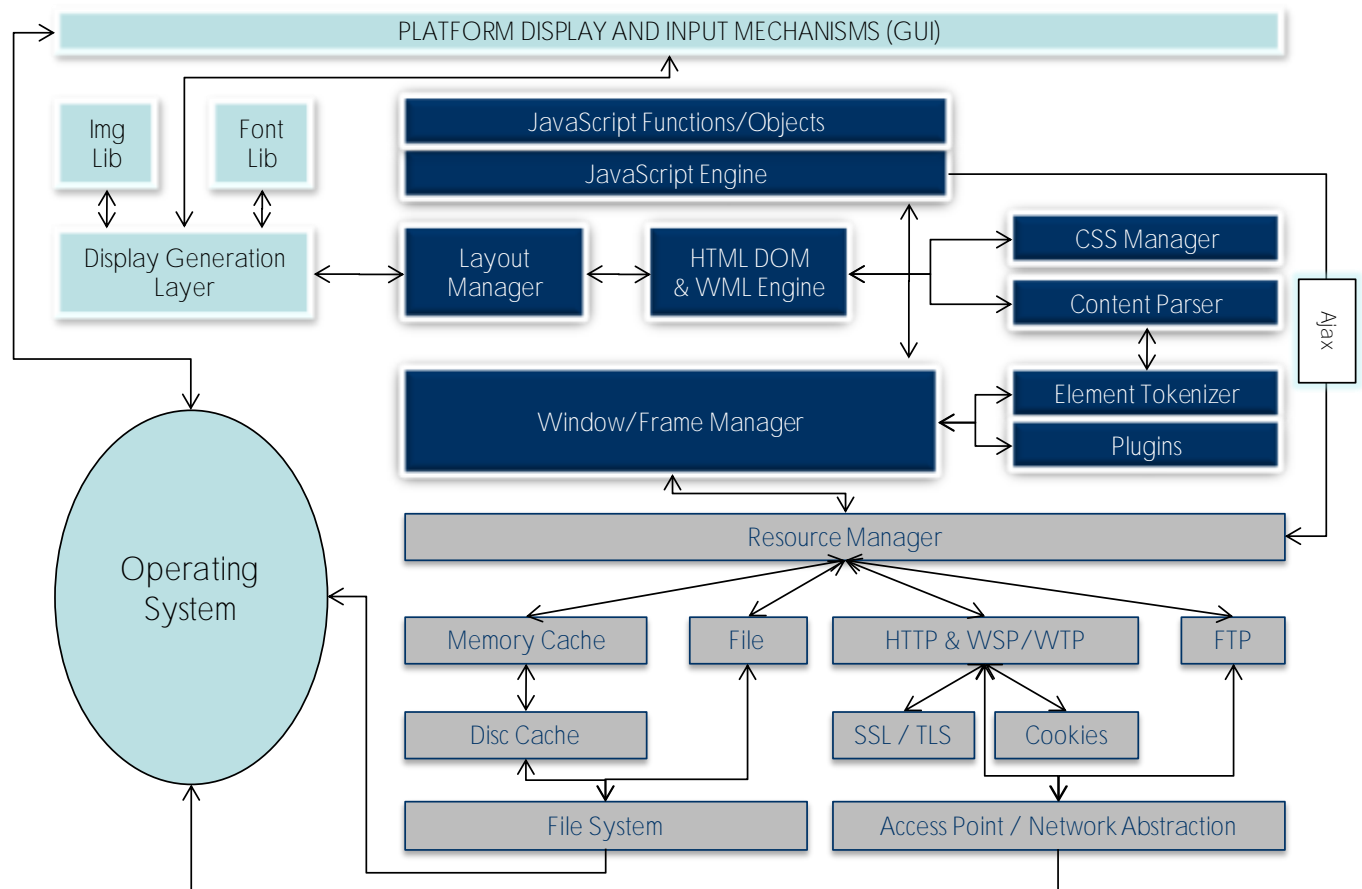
PLATFORM DISPLAY AND INPUT MECHANISMS (GUI)

Img Lib

Font Lib

Display Generation Layer

JavaScript Functions/Objects

JavaScript Engine

Layout Manager

HTML DOM & WML Engine

CSS Manager

Content Parser

Ajax

Window/Frame Manager

Element Tokenizer

Plugins

Operating System

Resource Manager

Memory Cache

File

HTTP & WSP/WTP

FTP

Disc Cache

SSL / TLS

Cookies

File System

Access Point / Network Abstraction